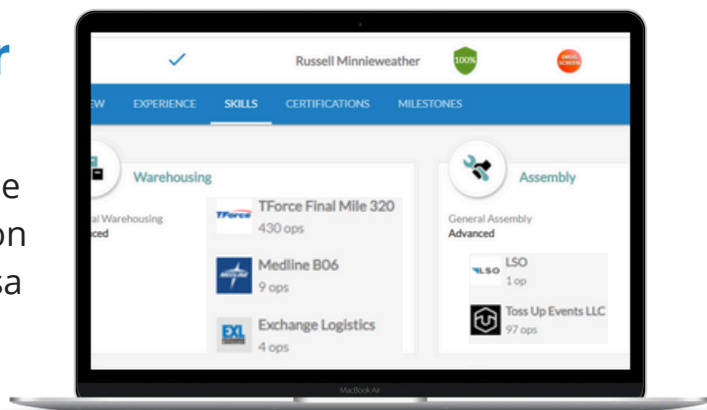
r

e
on
sa

Russell Minnieweather

100%

DRUG SCREEN

W EXPERIENCE SKILLS CERTIFICATIONS MILESTONES

Warehousing

al Warehousing
ced

TForce

TForce Final Mile 320
430 ops

MEDLINE

Medline B06
9 ops

EXL

Exchange Logistics
4 ops

Assembly

General Assembly
Advanced

LSO

LSO
1 op

Toss Up Events LLC
97 ops

MacBook Air